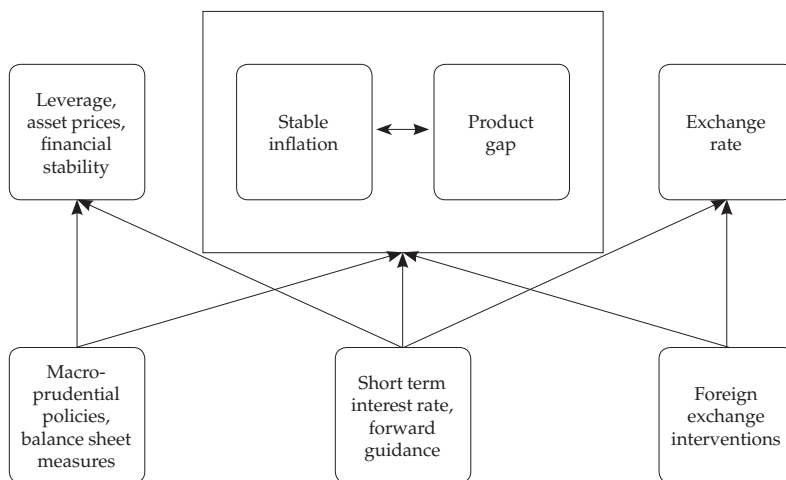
Leverage, asset prices, financial stability

Stable inflation

Product gap

Exchange rate

Macro-prudential policies, balance sheet measures

Short term interest rate, forward guidance

Foreign exchange interventions